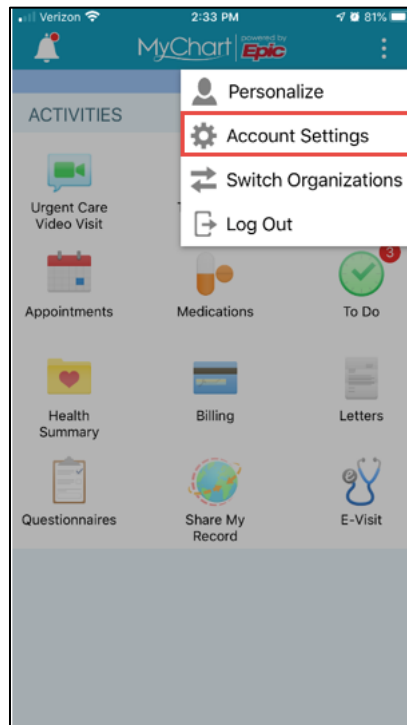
Verizon 2:33 PM 81%

MyChart powered by Epic

Personalize

Account Settings

Switch Organizations

Log Out

ACTIVITIES

Urgent Care Video Visit

3

Appointments

Medications

To Do

Health Summary

Billing

Letters

Questionnaires

Share My Record

E-Visit